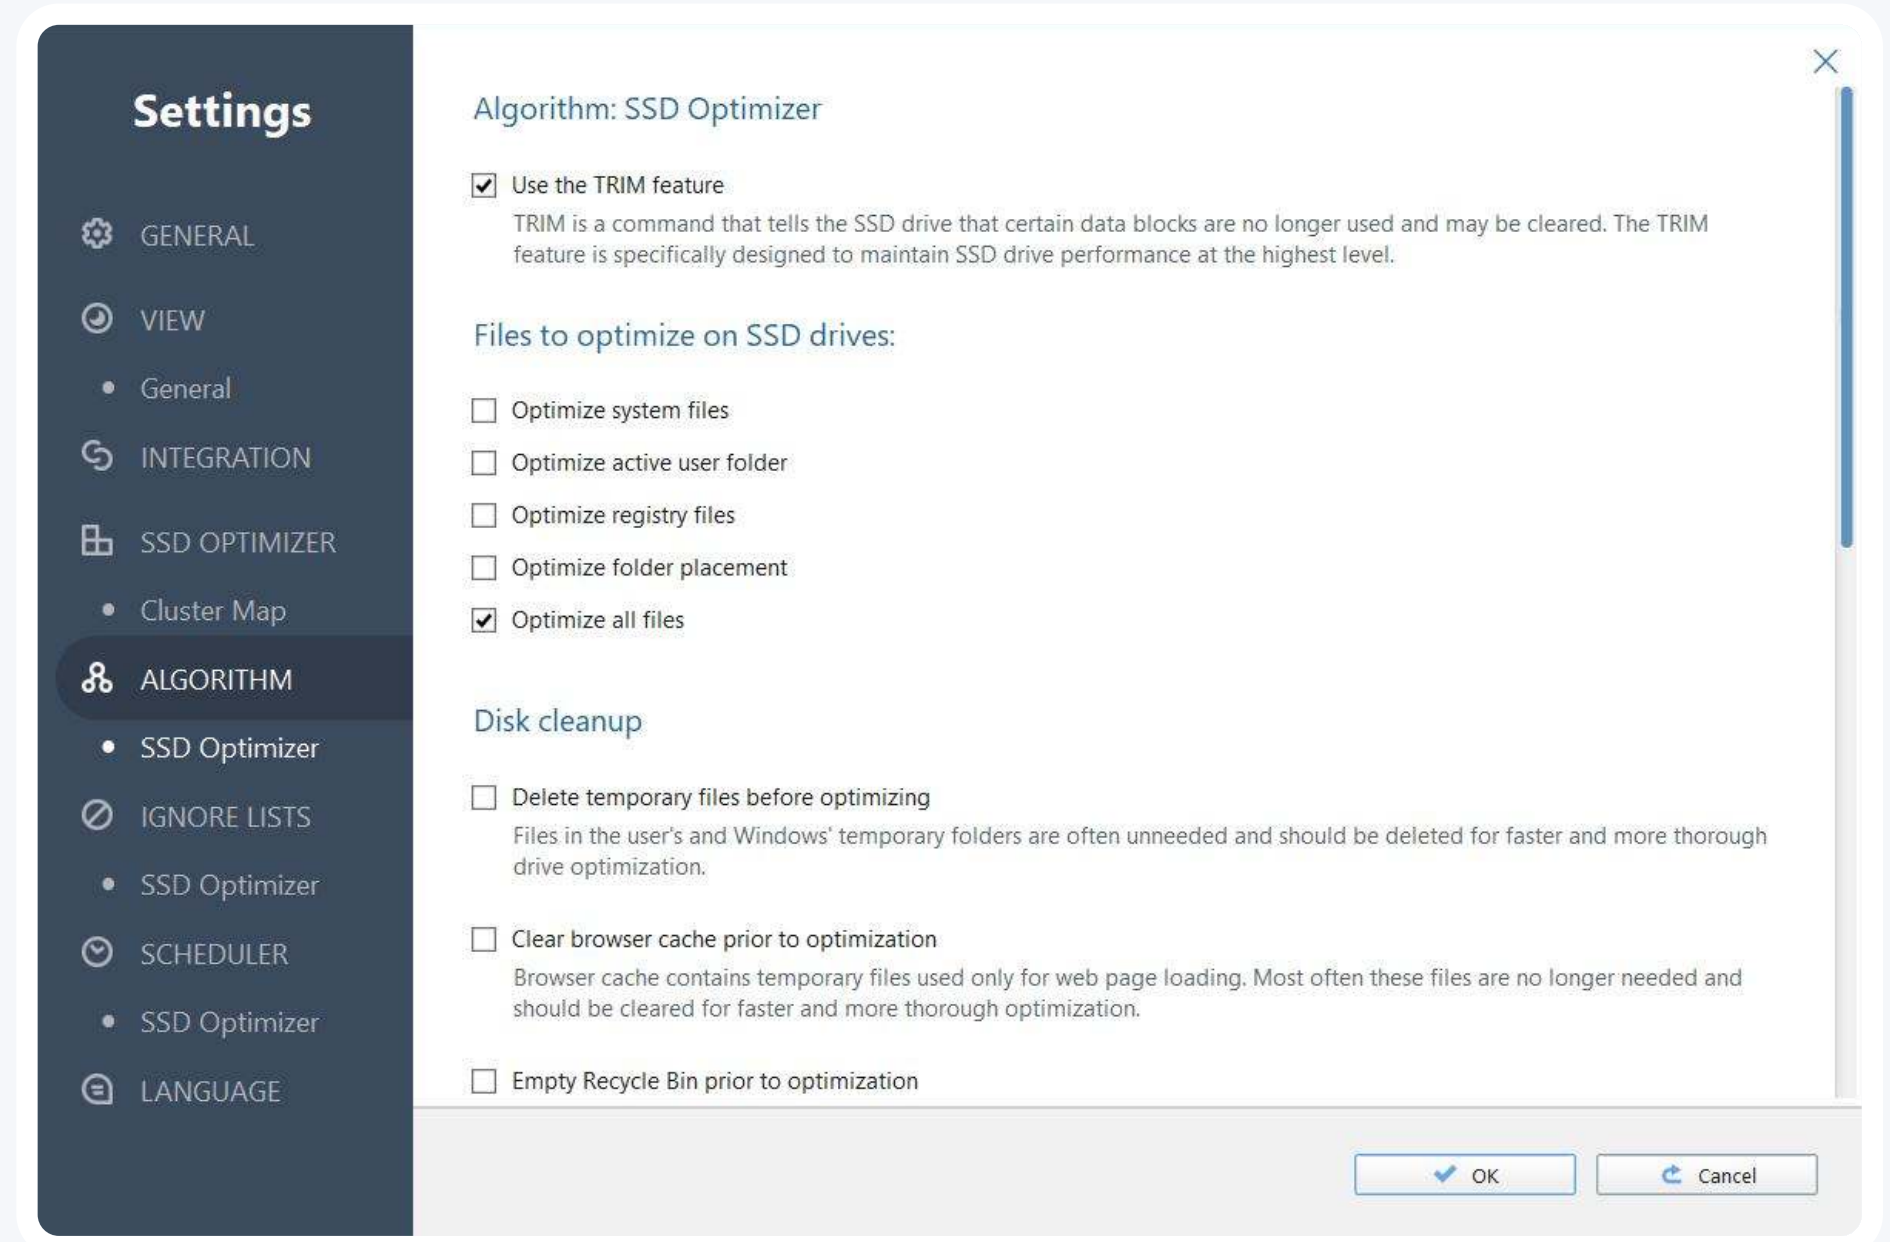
Settings

GENERAL
VIEW
General
INTEGRATION
SSD OPTIMIZER
Cluster Map
ALGORITHM
SSD Optimizer
IGNORE LISTS
SSD Optimizer
SCHEDULER
SSD Optimizer
LANGUAGE

Algorithm: SSD Optimizer

Use the TRIM feature
TRIM is a command that tells the SSD drive that certain data blocks are no longer used and may be cleared. The TRIM feature is specifically designed to maintain SSD drive performance at the highest level.

Files to optimize on SSD drives:

Optimize system files
Optimize active user folder
Optimize registry files
Optimize folder placement
Optimize all files

Disk cleanup

Delete temporary files before optimizing
Files in the user's and Windows' temporary folders are often unneeded and should be deleted for faster and more thorough drive optimization.

Clear browser cache prior to optimization
Browser cache contains temporary files used only for web page loading. Most often these files are no longer needed and should be cleared for faster and more thorough optimization.

Empty Recycle Bin prior to optimization

OK
Cancel